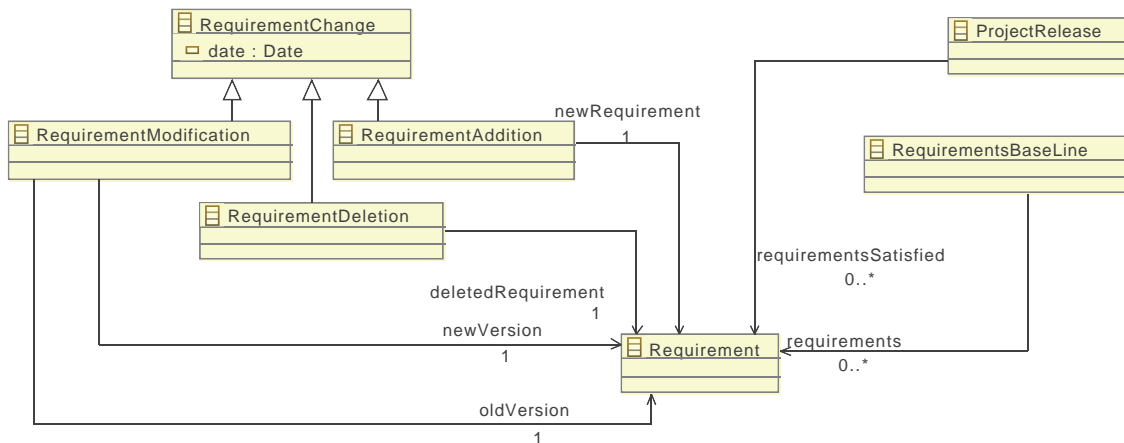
RequirementChange
date : Date

ProjectRelease

newRequirement
1

RequirementModification

RequirementAddition

RequirementsBaseLine

RequirementDeletion

requirementsSatisfied
0..*

deletedRequirement
1

newVersion
1

Requirement

requirements
0..*

oldVersion
1